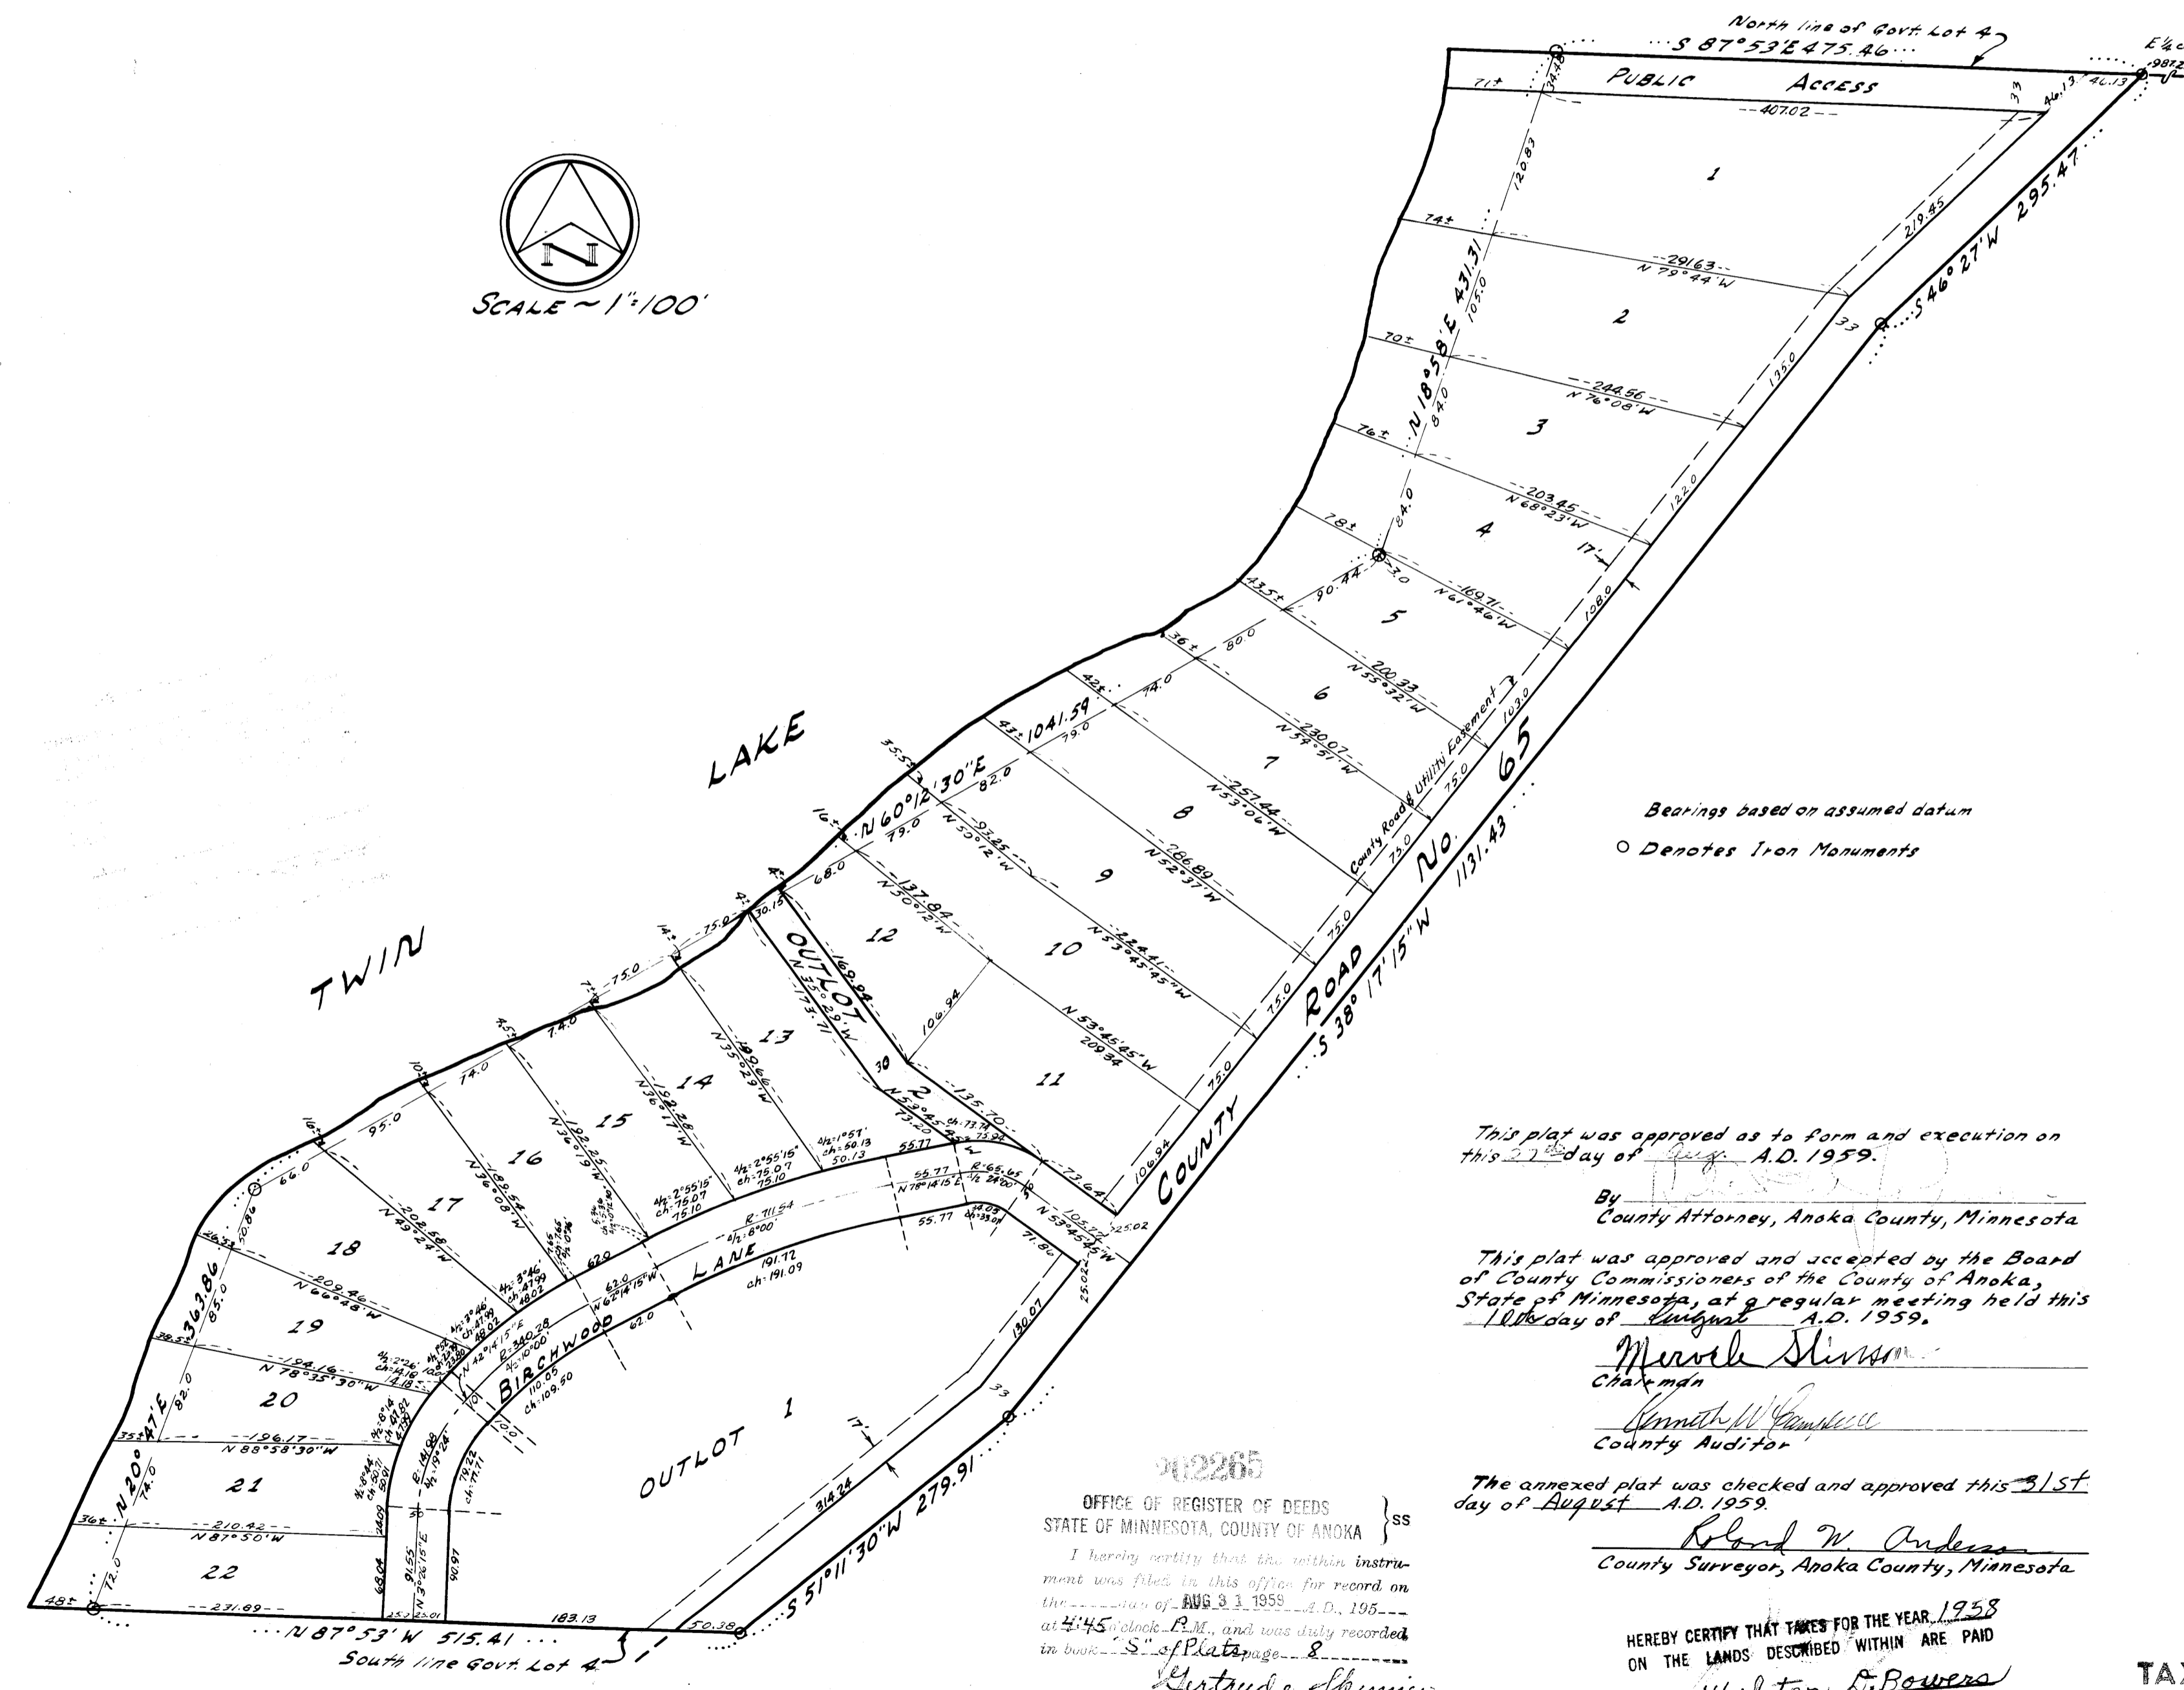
North line of Govt. Lot 4
S 87°53'E 475.46
E¼ c
PUBLIC ACCESS
71±
34.18
407.02
33
46.13
46.13
1
120.83
74±
291.63
N 79°44'W
219.45
2
N 18°58'E 431.31
105.0
33
S 46°27'W 295.47
70±
244.56
N 76°08'W
135.0
3
84.0
76±
203.45
N 68°23'W
122.0
4
84.0
78±
17'
169.71
N 61°46'W
108.0
43.5±
90.44
5
36±
80.0
200.33
N 55°32'W
6
103.0
42±
74.0
230.07
N 54°51'W
42±
1041.59
79.0
7
35.5±
N 60°12'30"E
82.0
257.44
N 53°06'W
8
County Road & Utility Easement
75.0
16±
79.0
93.25
N 50°12'W
266.89
N 52°37'W
73.0
LAKE
9
68.0
137.84
N 50°12'W
4±
30.15
75.0
OUTLOT
169.94
N 21°29'W
12
284.41
N 53°45'45"W
10
75.0
14±
75.0
13
75.0
TWIN
7±
75.0
106.94
N 53°45'45"W
209.34
75.0
ROAD
N 35°29'W
200.66
173.71
30
11
4.5±
74.0
14
N 36°17'W
192.28
2
135.70
75.0
10±
74.0
15
N 36°19'W
192.25
N 58°45'W
73.20
ch: 73.74
73.64
16±
95.0
16
Δ/2: 1°57'
ch: 50.13
50.13
55.77
R: 65.65
COUNTY
S 38°17'15"W 1131.43
17
N 36°08'W
189.54
Δ/2: 2°55'15"
ch: 75.07
75.10
Δ/2: 2°55'15"
ch: 75.07
75.10
55.77
N 78°14'15"E
Δ/2 24°00'
105.72
N 53°45'45"W
106.94
25.02
66.0
202.58
N 49°24'W
R: 711.54
Δ/2: 8°00'
55.77
ch: 33.01
71.86
18
62.0
LANE
191.72
ch: 191.09
25.02
50.86
46.53
209.46
N 66°48'W
Δ/2: 3°46'
ch: 47.99
48.02
62.0
N 62°14'15"W
62.0
19
363.86
85.0
38.5±
Δ/2: 2°26'
ch: 14.16
14.18
N 42°14'15"E
R: 340.28
Δ/2: 10°00'
BIRCHWOOD
110.05
ch: 109.50
130.07
194.16
N 78°35'30"W
20
82.0
10.0
OUTLOT 1
33
35±
47'E
196.17
N 88°58'30"W
R: 141.98
Δ/2: 19°24'
79.22
ch: 71.71
17'
N 20°
74.0
21
OUTLOT
314.24
36±
210.42
N 87°50'W
30
N 3°26'15"E
91.55
90.97
S 51°11'30"W 279.91
72.0
22
68.04
48±
231.89
25.01
183.13
50.38
N 87°53'W 515.41
South line Govt. Lot 4

SCALE ~ 1" = 100'

Bearings based on assumed datum
○ Denotes Iron Monuments

This plat was approved as to form and execution on this 27th day of Aug. A.D. 1959.
By
County Attorney, Anoka County, Minnesota

This plat was approved and accepted by the Board of County Commissioners of the County of Anoka, State of Minnesota, at a regular meeting held this 10th day of August A.D. 1959.
Mervil Stinson
Chairman
Kenneth W Campbell
County Auditor

The annexed plat was checked and approved this 31st day of August A.D. 1959.
Roland W. Anderson
County Surveyor, Anoka County, Minnesota

202265
OFFICE OF REGISTER OF DEEDS
STATE OF MINNESOTA, COUNTY OF ANOKA } SS
I hereby certify that the within instrument was filed in this office for record on the ___ day of AUG 31 1959 A.D., 195__ at 4:45 o'clock P.M., and was duly recorded in book "S" of Plats page 8
Gertrude Shunnier

HEREBY CERTIFY THAT TAXES FOR THE YEAR 1958 ON THE LANDS DESCRIBED WITHIN ARE PAID
Walton D. Bowers
TA